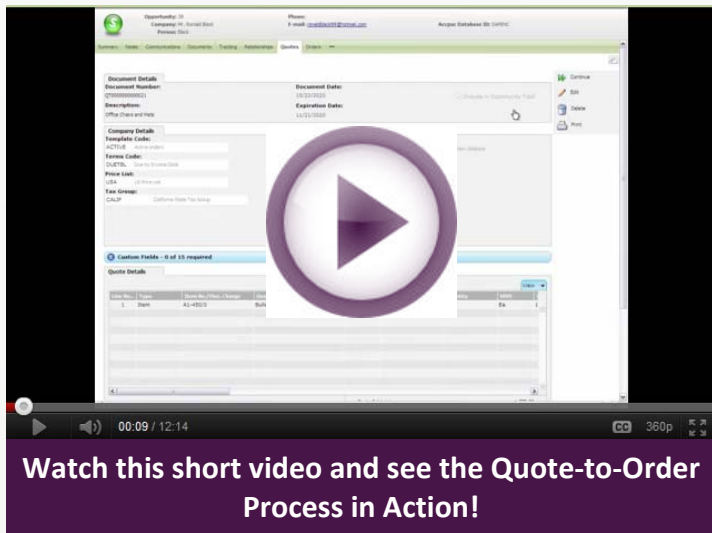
Opportunity: 38
Company: Mr. Ronald Black
Person: Black

Phone:
E-mail: ronaldblack99@hotmail.com

Acupac Database ID: DAPDC

Summary Notes Communications Documents Tracking Relationships Quotes Orders

Document Details
Document Number:
QT0000000000021
Description:
Office Chairs and Mats
Document Date:
10/22/2020
Expiration Date:
11/21/2020

Continue
Edit
Delete
Print

Company Details
Template Code:
ACTIVE
Terms Code:
DUETRL
Price List:
USA
Tax Group:
CALIF California State Tax Group

Custom Fields - 0 of 15 required

Quote Details

| Line No. | Type | Item No./Misc. Charge |
|---|---|---|
| 1 | Item | A1-450/3 |

00:09 / 12:14

CC 360p

Watch this short video and see the Quote-to-Order Process in Action!